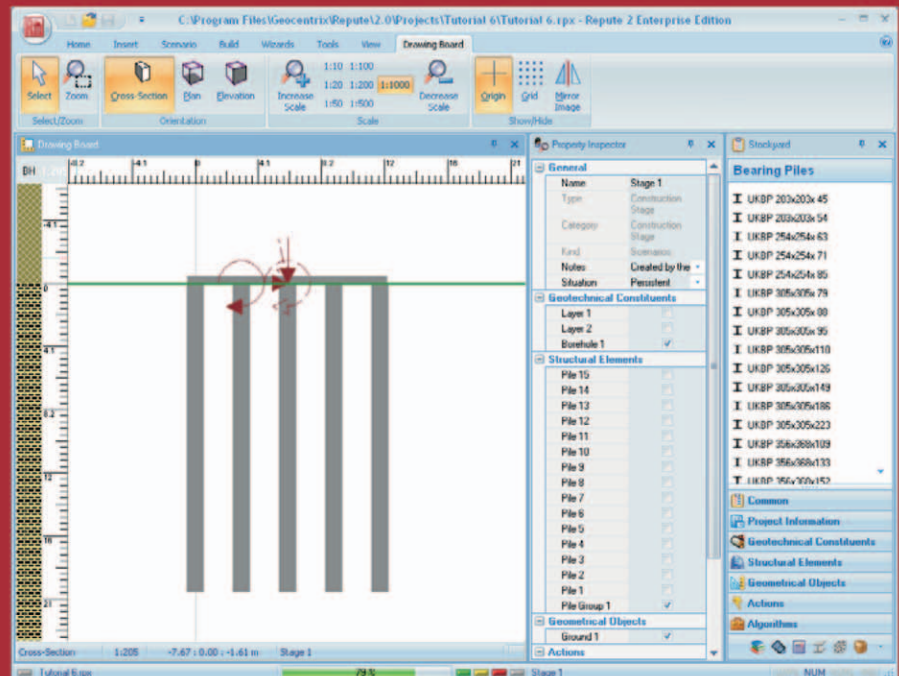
C:\Program Files\Geocentrix\Repute\2.0\Projects\Tutorial 6\Tutorial 6.rpx - Repute 2 Enterprise Edition

Home Insert Scenario Build Wizards Tools View Drawing Board

Select Zoom Cross-Section Plan Elevation Increase Scale 1:10 1:100 1:20 1:200 1:1000 1:50 1:500 Decrease Scale Origin Grid Mirror Image

Select/Zoom Orientation Scale Show/Hide

Drawing Board

BH

-8.2 -4.1 0 4.1 8.2 12 16

-4.1
0
4.1
8.2
12
16
21

Property Inspector

General

| Name | Stage 1 |
|---|---|
| Type | Construction Stage |
| Category | Construction Stage |
| Kind | Scenarios |
| Notes | Created by the |
| Situation | Persistent |

Geotechnical Constituents

Layer 1
Layer 2
Borehole 1

Structural Elements

Pile 15
Pile 14
Pile 13
Pile 12
Pile 11
Pile 10
Pile 9
Pile 8
Pile 7
Pile 6
Pile 5
Pile 4
Pile 3
Pile 2
Pile 1
Pile Group 1

Geometrical Objects

Ground 1

Actions

Stockyard

Bearing Piles

UKBP 203x203x45
UKBP 203x203x54
UKBP 254x254x63
UKBP 254x254x71
UKBP 254x254x85
UKBP 305x305x79
UKBP 305x305x88
UKBP 305x305x95
UKBP 305x305x110
UKBP 305x305x126
UKBP 305x305x149
UKBP 305x305x186
UKBP 305x305x223
UKBP 356x368x109
UKBP 356x368x133
UKBP 356x368x152

Common
Project Information
Geotechnical Constituents
Structural Elements
Geometrical Objects
Actions
Algorithms

Cross-Section 1:205 -7.67 : 0.00 : -1.61 m Stage 1

Tutorial 6.rpx 79% Stage 1 NUM